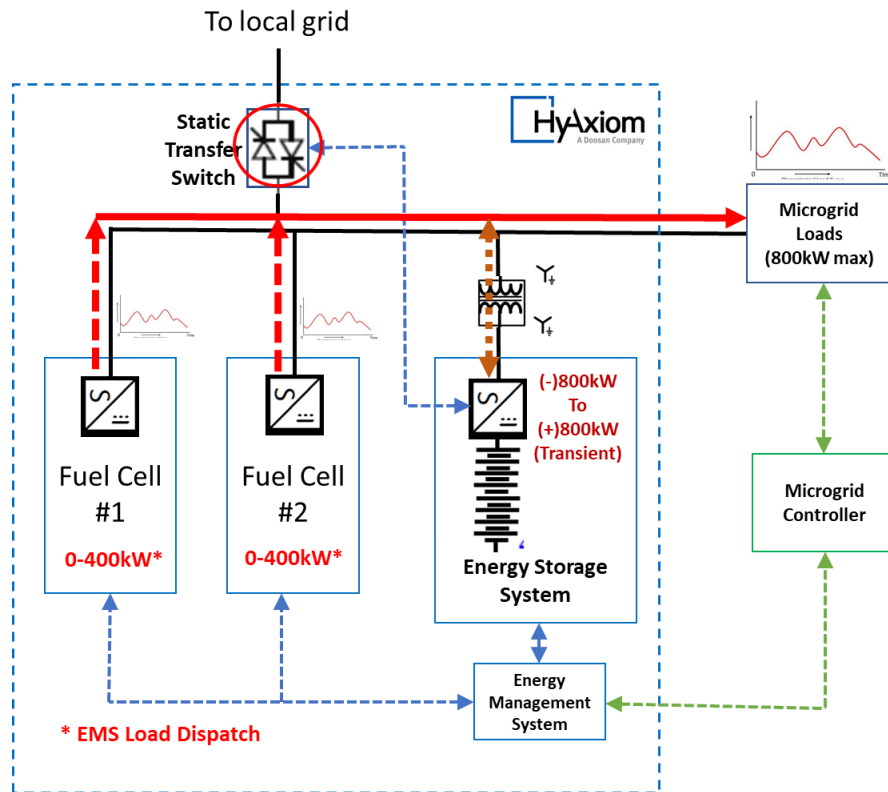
To local grid

Static Transfer Switch

HyAxiom
A Doosan Company

Microgrid Loads (800kW max)

(-)800kW To (+)800kW (Transient)

Fuel Cell #1

0-400kW*

Fuel Cell #2

0-400kW*

Energy Storage System

Microgrid Controller

Energy Management System

* EMS Load Dispatch